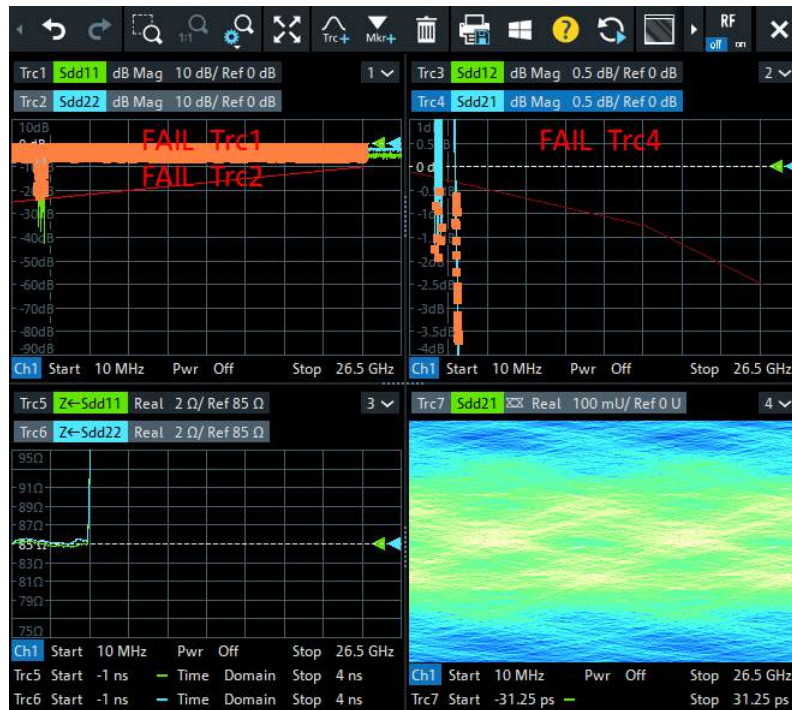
Trc+ Mkr+ RF off on

Trc1 Sdd11 dB Mag 10 dB/ Ref 0 dB 1
Trc2 Sdd22 dB Mag 10 dB/ Ref 0 dB

10dB
0 dB
-30dB
-40dB
-50dB
-60dB
-70dB
-80dB
-90dB

FAIL Trc1
FAIL Trc2

Ch1 Start 10 MHz Pwr Off Stop 26.5 GHz

Trc3 Sdd12 dB Mag 0.5 dB/ Ref 0 dB 2
Trc4 Sdd21 dB Mag 0.5 dB/ Ref 0 dB

1d
0.5
0 d
-2d
-2.5dB
-3dB
-3.5dB
-4dB

FAIL Trc4

Ch1 Start 10 MHz Pwr Off Stop 26.5 GHz

Trc5 Z←Sdd11 Real 2 Ω/ Ref 85 Ω 3
Trc6 Z←Sdd22 Real 2 Ω/ Ref 85 Ω

95Ω
91Ω
89Ω
87Ω
85Ω
83Ω
81Ω
79Ω
75Ω

Ch1 Start 10 MHz Pwr Off Stop 26.5 GHz
Trc5 Start -1 ns — Time Domain Stop 4 ns
Trc6 Start -1 ns — Time Domain Stop 4 ns

Trc7 Sdd21 Real 100 mU/ Ref 0 U 4

Ch1 Start 10 MHz Pwr Off Stop 26.5 GHz
Trc7 Start -31.25 ps — Stop 31.25 ps